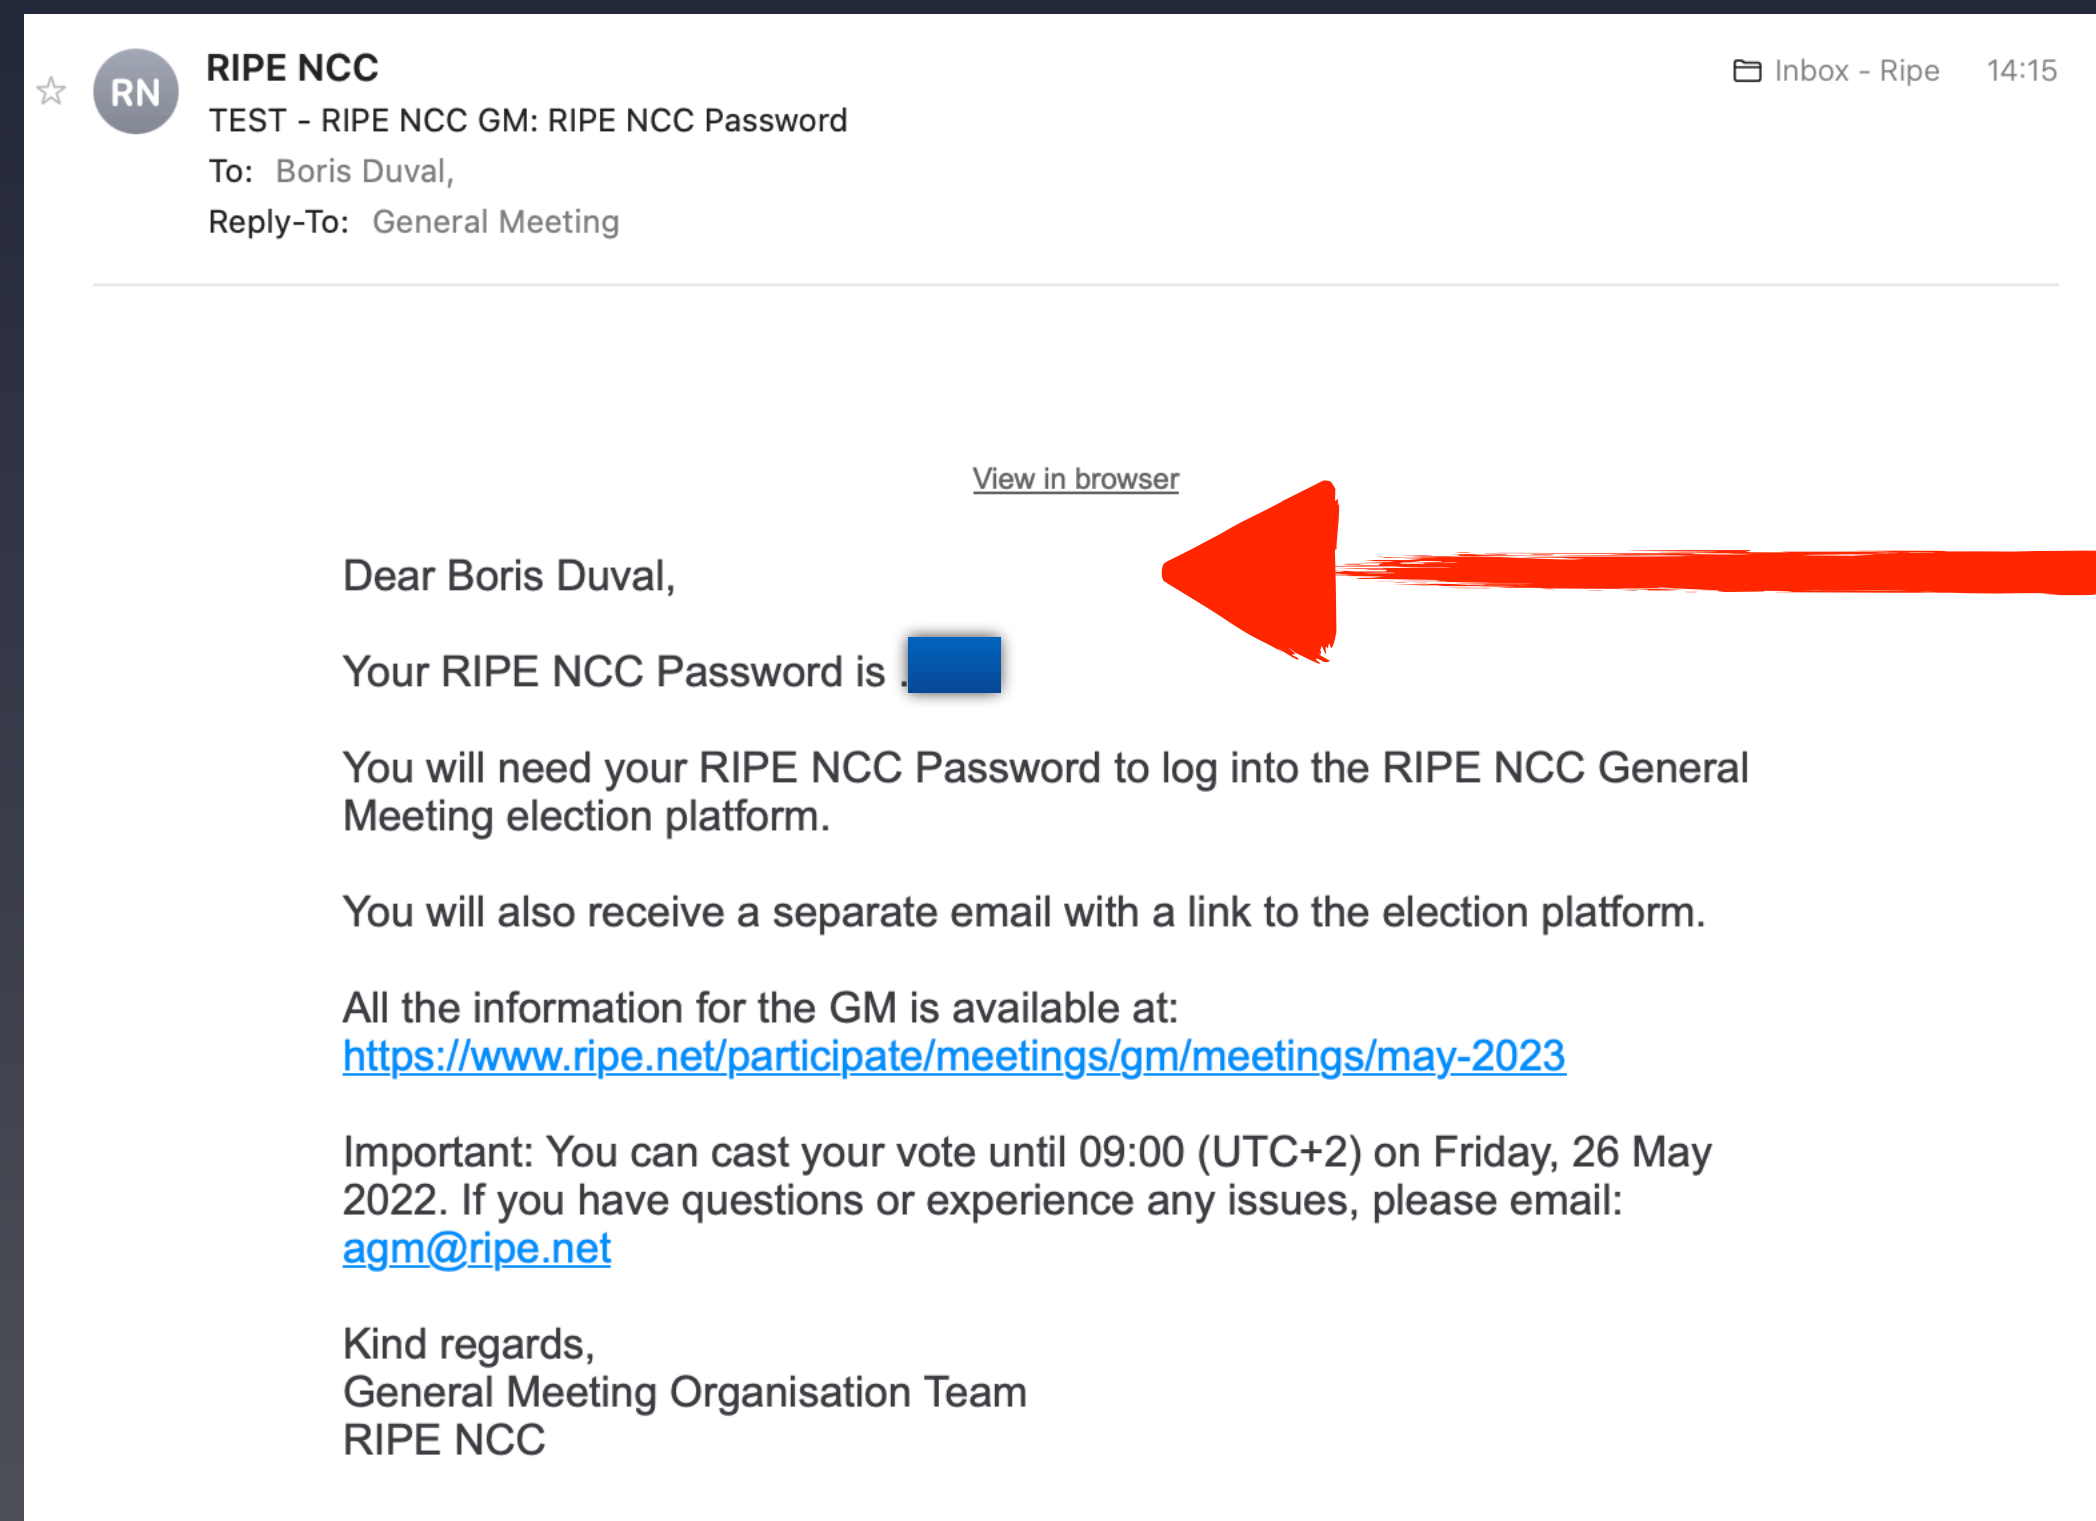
RN
RIPE NCC
TEST - RIPE NCC GM: RIPE NCC Password
To: Boris Duval,
Reply-To: General Meeting

Inbox - Ripe 14:15

View in browser

Dear Boris Duval,

Your RIPE NCC Password is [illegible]

You will need your RIPE NCC Password to log into the RIPE NCC General Meeting election platform.

You will also receive a separate email with a link to the election platform.

All the information for the GM is available at:
https://www.ripe.net/participate/meetings/gm/meetings/may-2023

Important: You can cast your vote until 09:00 (UTC+2) on Friday, 26 May 2022. If you have questions or experience any issues, please email:
agm@ripe.net

Kind regards,
General Meeting Organisation Team
RIPE NCC